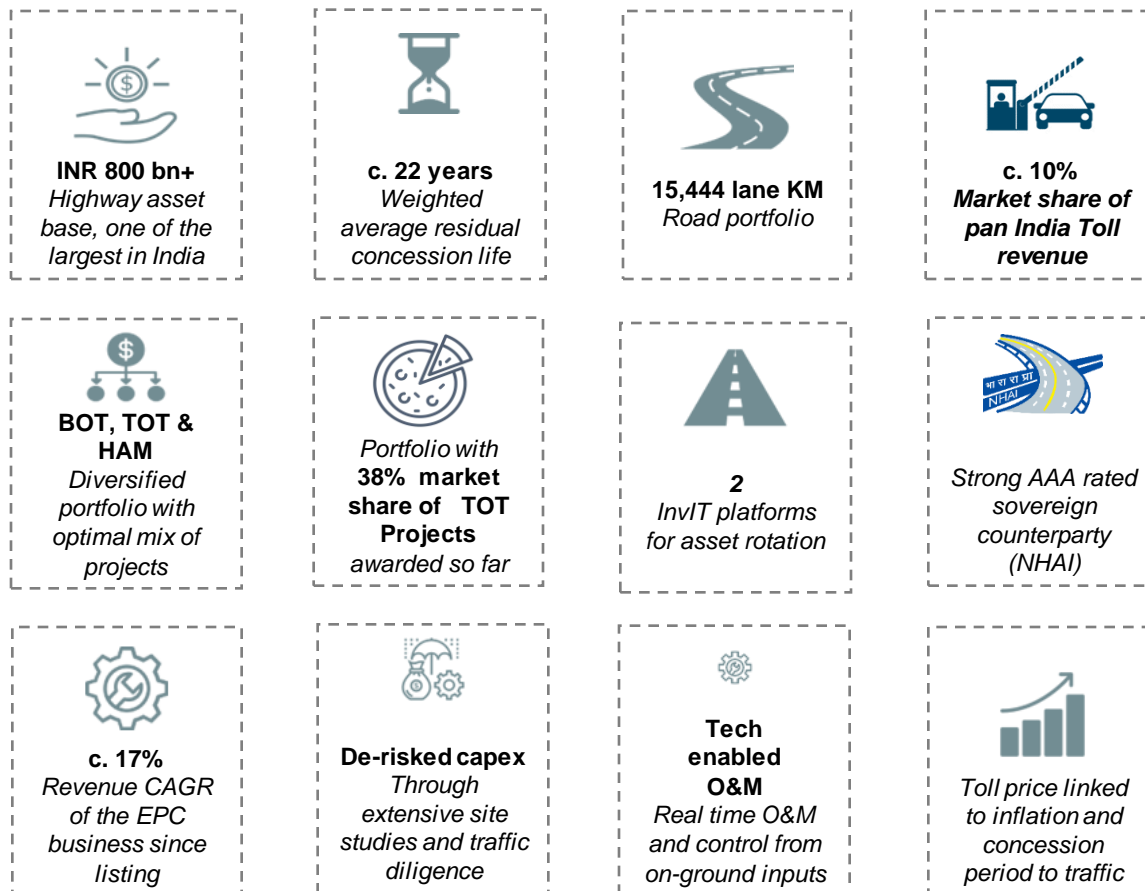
INR 800 bn+
Highway asset base, one of the largest in India

c. 22 years
Weighted average residual concession life

15,444 lane KM
Road portfolio

c. 10%
Market share of pan India Toll revenue

BOT, TOT & HAM
Diversified portfolio with optimal mix of projects

Portfolio with 38% market share of TOT Projects awarded so far

2
InvIT platforms for asset rotation

भा रा रा प्रा
NHAI

Strong AAA rated sovereign counterparty (NHAI)

c. 17%
Revenue CAGR of the EPC business since listing

De-risked capex
Through extensive site studies and traffic diligence

Tech enabled O&M
Real time O&M and control from on-ground inputs

Toll price linked to inflation and concession period to traffic